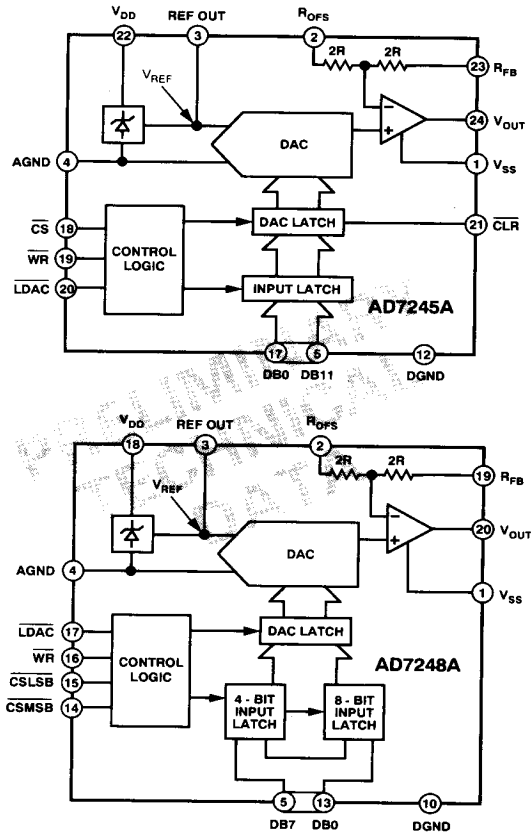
$V_{DD}$
22
REF OUT
3
$R_{OFS}$
2
2R
2R
23 $R_{FB}$
$V_{REF}$
DAC
24 $V_{OUT}$
AGND 4
1 $V_{SS}$
$\overline{CS}$ 18
$\overline{WR}$ 19
$\overline{LDAC}$ 20
CONTROL LOGIC
DAC LATCH
21 $\overline{CLR}$
INPUT LATCH
AD7245A
17 DB0
6 DB11
12 DGND

PRELIMINARY TECHNICAL DATA

$V_{DD}$
18
REF OUT
3
$R_{OFS}$
2
2R
2R
19 $R_{FB}$
$V_{REF}$
DAC
20 $V_{OUT}$
AGND 4
1 $V_{SS}$
$\overline{LDAC}$ 17
$\overline{WR}$ 16
$\overline{CSLSB}$ 15
$\overline{CSMSB}$ 14
CONTROL LOGIC
DAC LATCH
AD7248A
4 - BIT INPUT LATCH
8 - BIT INPUT LATCH
5 DB7
13 DB0
10 DGND